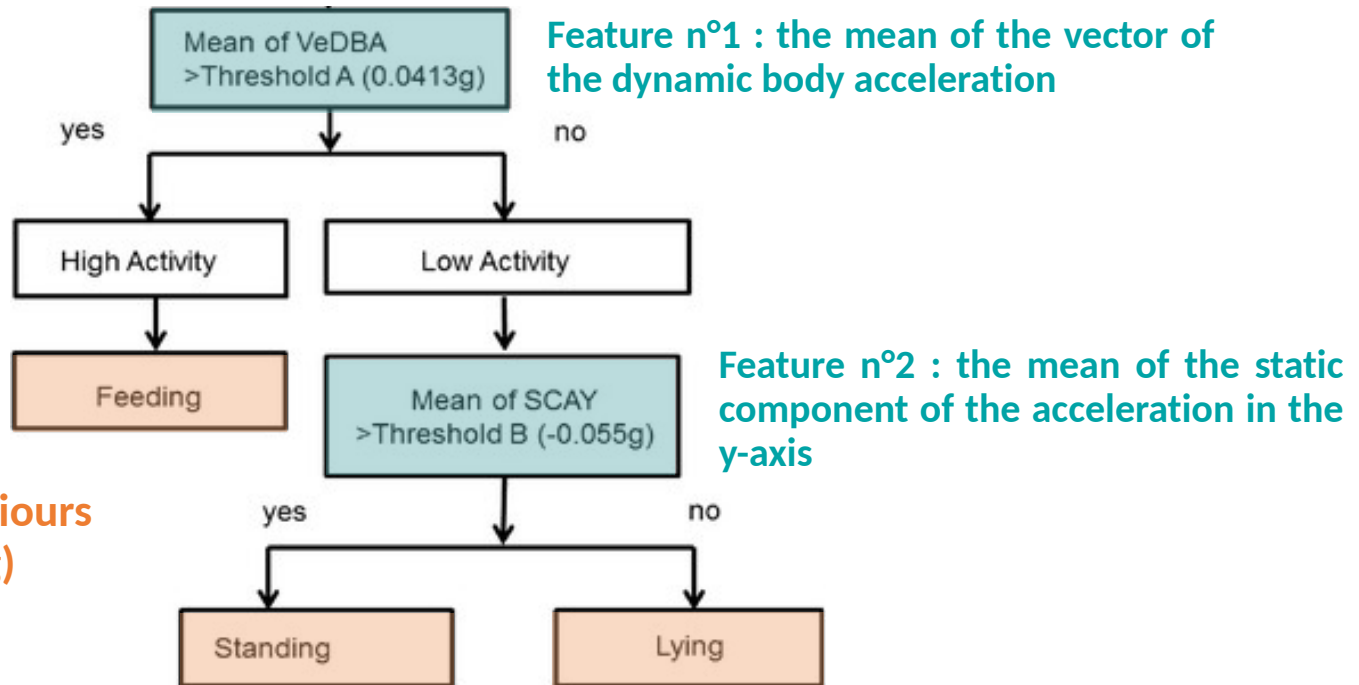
Mean of VeDBA
>Threshold A (0.0413g)

Feature n°1 : the mean of the vector of the dynamic body acceleration

yes

no

High Activity

Low Activity

Feeding

Mean of SCAY
>Threshold B (-0.055g)

Feature n°2 : the mean of the static component of the acceleration in the y-axis

iours
)

yes

no

Standing

Lying